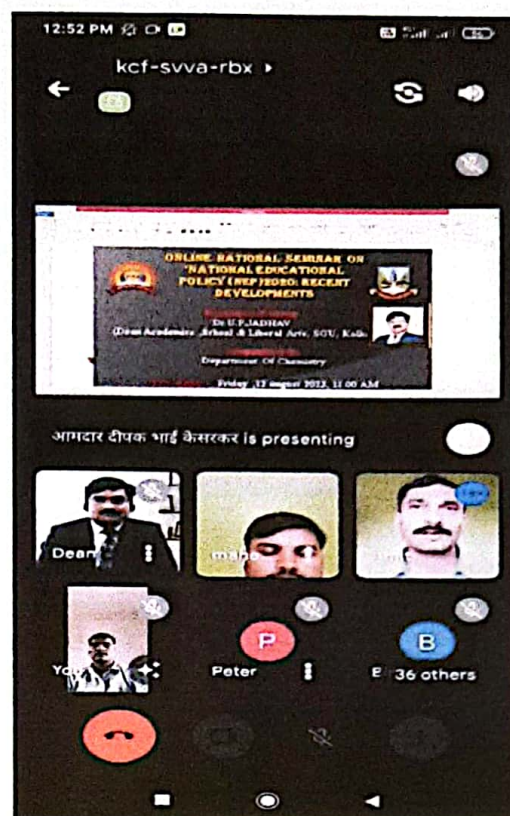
12:52 PM

kcf-svva-rbx ▸

ONLINE NATIONAL SEMINAR ON "NATIONAL EDUCATIONAL POLICY (NEP) 2020: RECENT DEVELOPMENTS

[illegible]
Dr U.P.JADHAV
(Dean Academics ,School & Liberal Arts, SGU, Kolh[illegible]

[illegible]
Department Of Chemistry

Friday ,12 august 2022, 11:00 AM

आमदार दीपक भाई केसरकर is presenting

Dean

maho

Yo

P
Peter

B
E

36 others